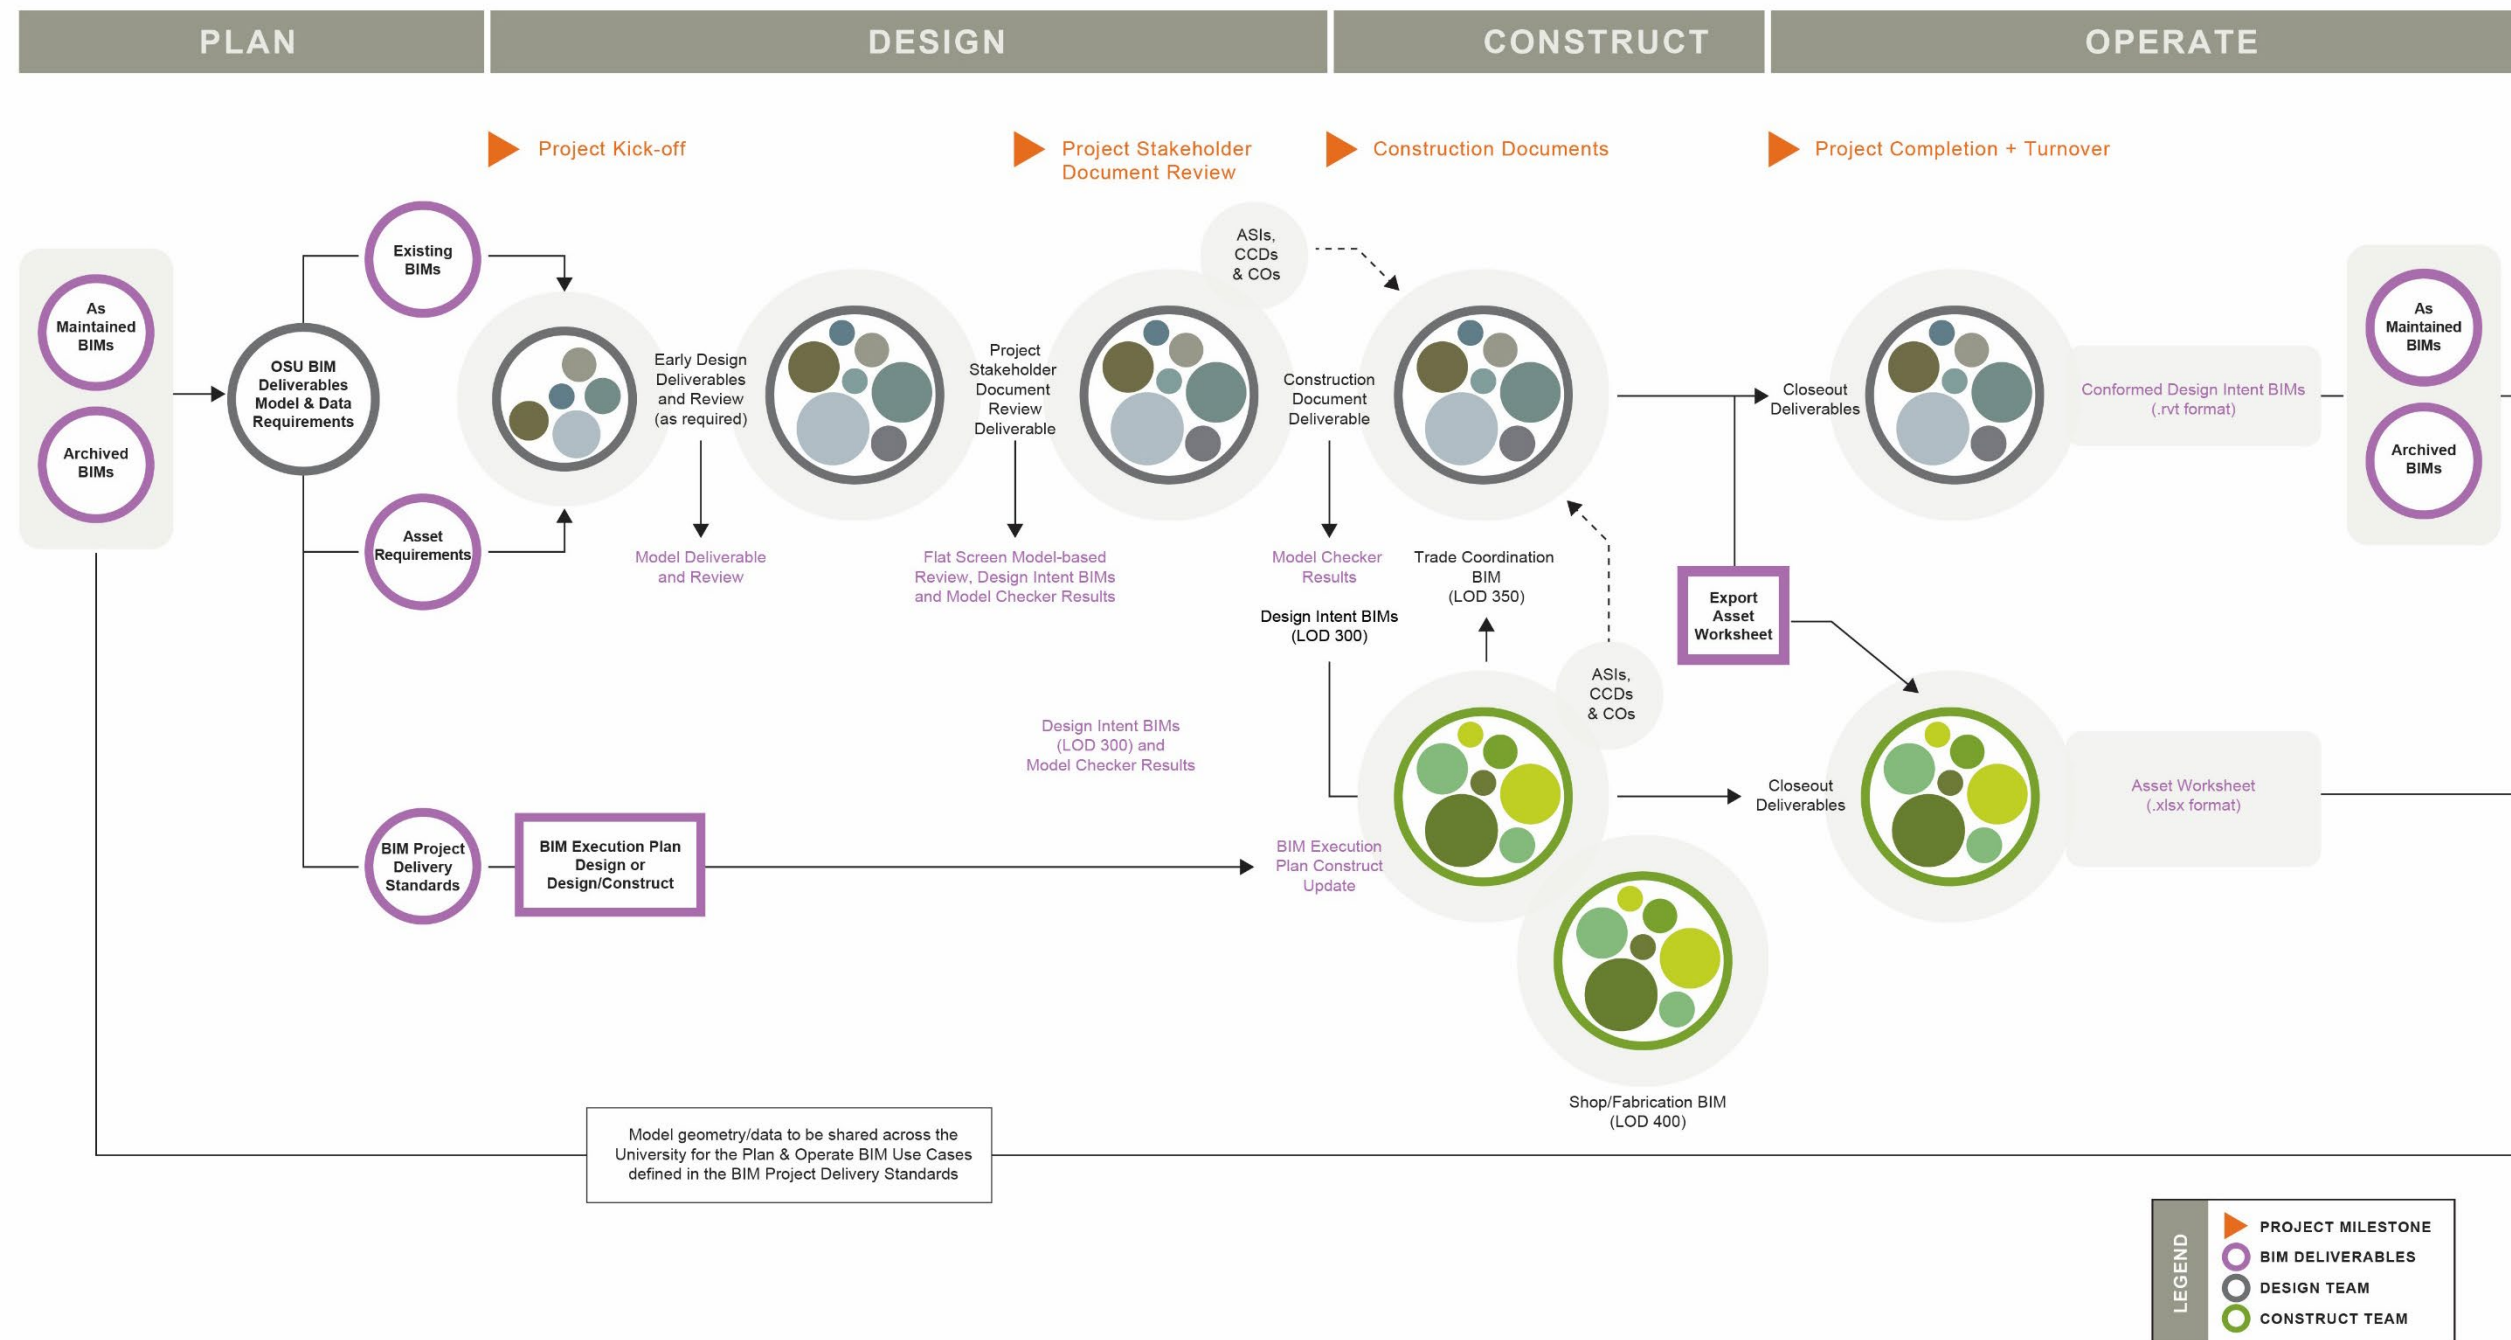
PLAN

DESIGN

CONSTRUCT

OPERATE

Project Kick-off

Project Stakeholder Document Review

Construction Documents

Project Completion + Turnover

As Maintained BIMs

Archived BIMs

OSU BIM Deliverables Model & Data Requirements

Existing BIMs

Asset Requirements

BIM Project Delivery Standards

BIM Execution Plan Design or Design/Construct

Early Design Deliverables and Review (as required)

Model Deliverable and Review

Project Stakeholder Document Review Deliverable

Flat Screen Model-based Review, Design Intent BIMs and Model Checker Results

ASIs, CCDs & COs

Construction Document Deliverable

Model Checker Results

Design Intent BIMs (LOD 300)

Trade Coordination BIM (LOD 350)

Design Intent BIMs (LOD 300) and Model Checker Results

BIM Execution Plan Construct Update

ASIs, CCDs & COs

Shop/Fabrication BIM (LOD 400)

Closeout Deliverables

Conformed Design Intent BIMs (.rvt format)

Export Asset Worksheet

Closeout Deliverables

Asset Worksheet (.xlsx format)

As Maintained BIMs

Archived BIMs

Model geometry/data to be shared across the University for the Plan & Operate BIM Use Cases defined in the BIM Project Delivery Standards

LEGEND
PROJECT MILESTONE
BIM DELIVERABLES
DESIGN TEAM
CONSTRUCT TEAM